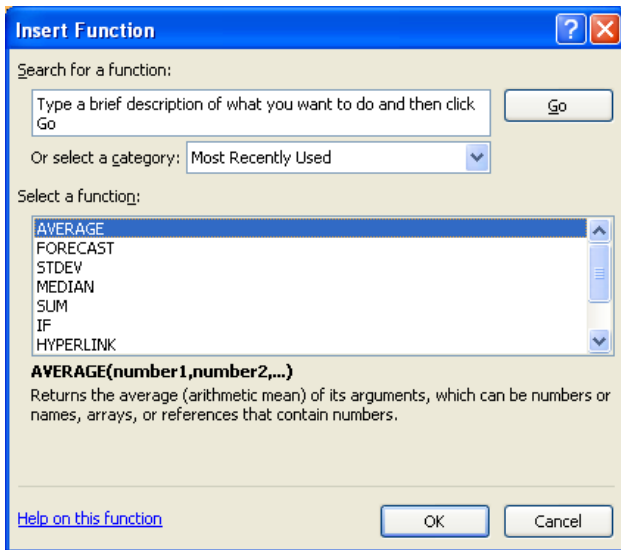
Insert Function

?

Search for a function:

Type a brief description of what you want to do and then click Go

Go

Or select a category: Most Recently Used

Select a function:

AVERAGE
FORECAST
STDEV
MEDIAN
SUM
IF
HYPERLINK

AVERAGE(number1,number2,...)

Returns the average (arithmetic mean) of its arguments, which can be numbers or names, arrays, or references that contain numbers.

Help on this function

OK

Cancel